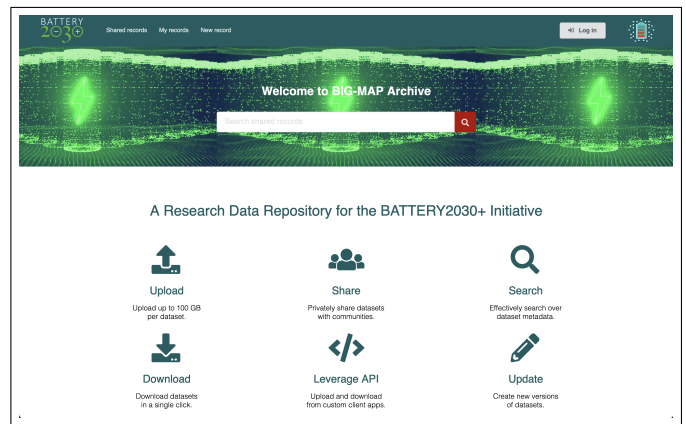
BATTERY 2030+

Shared records My records New record

Log in

Welcome to BIG-MAP Archive

Search shared records

A Research Data Repository for the BATTERY2030+ Initiative

Upload
Upload up to 100 GB per dataset.

Share
Privately share datasets with communities.

Search
Effectively search over dataset metadata.

Download
Download datasets in a single click.

Leverage API
Upload and download from custom client apps.

Update
Create new versions of datasets.